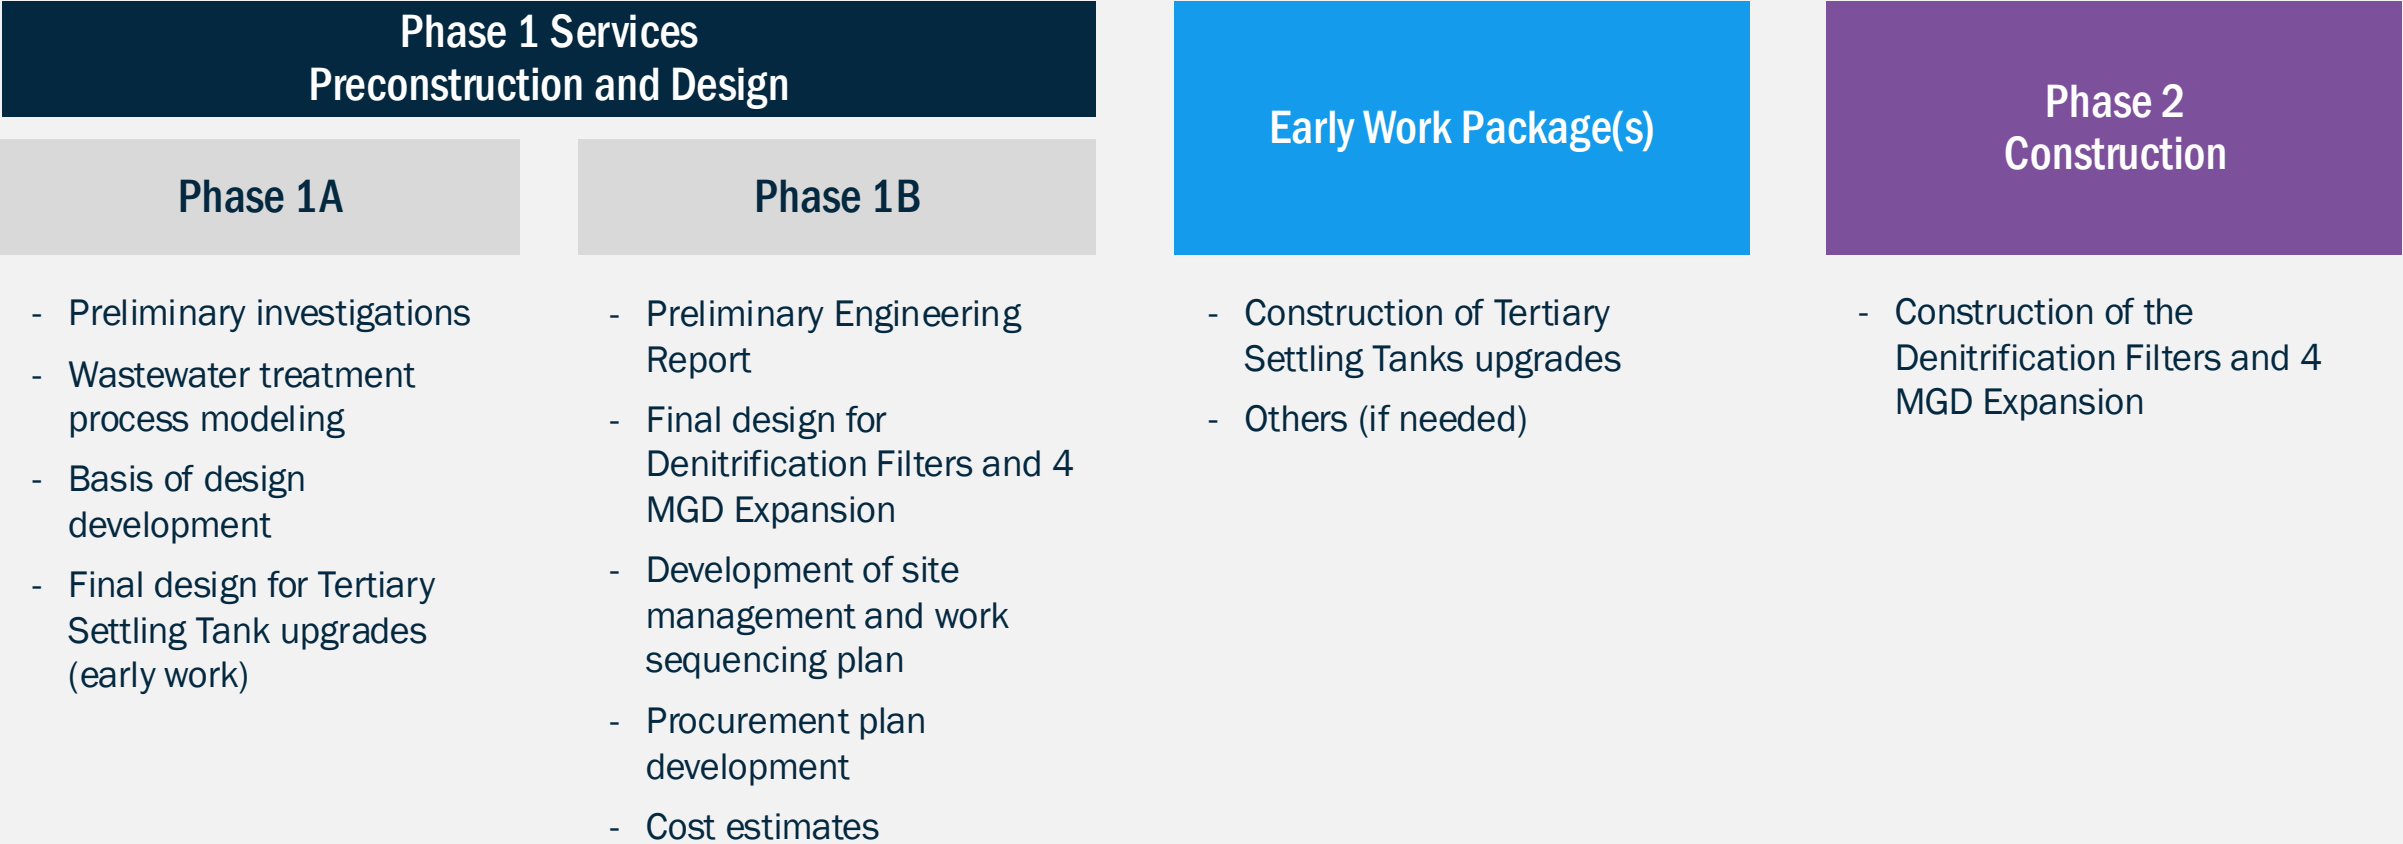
Phase 1 Services
Preconstruction and Design

Phase 1A

- Preliminary investigations
- Wastewater treatment process modeling
- Basis of design development
- Final design for Tertiary Settling Tank upgrades (early work)

Phase 1B

- Preliminary Engineering Report
- Final design for Denitrification Filters and 4 MGD Expansion
- Development of site management and work sequencing plan
- Procurement plan development
- Cost estimates

Early Work Package(s)

- Construction of Tertiary Settling Tanks upgrades
- Others (if needed)

Phase 2
Construction

- Construction of the Denitrification Filters and 4 MGD Expansion